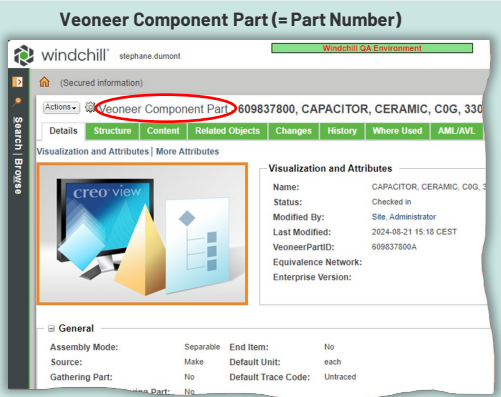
Veoneer Component Part (= Part Number)

windchill stephane.dumont

Windchill QA Environment

(Secured information)

Actions ▾ Veoneer Component Part - 609837800, CAPACITOR, CERAMIC, C0G, 330

Details | Structure | Content | Related Objects | Changes | History | Where Used | AML/AVL

Visualization and Attributes | More Attributes

Search | Browse

creo view

Visualization and Attributes

Name: CAPACITOR, CERAMIC, C0G, 3
Status: Checked in
Modified By: Site, Administrator
Last Modified: 2024-08-21 15:18 CEST
VeoneerPartID: 609837800A
Equivalence Network:
Enterprise Version:

General

| | | | |
|---|---|---|---|
| Assembly Mode: | Separable | End Item: | No |
| Source: | Make | Default Unit: | each |
| Gathering Part: | No | Default Trace Code: | Untraced |
| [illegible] | No | | |